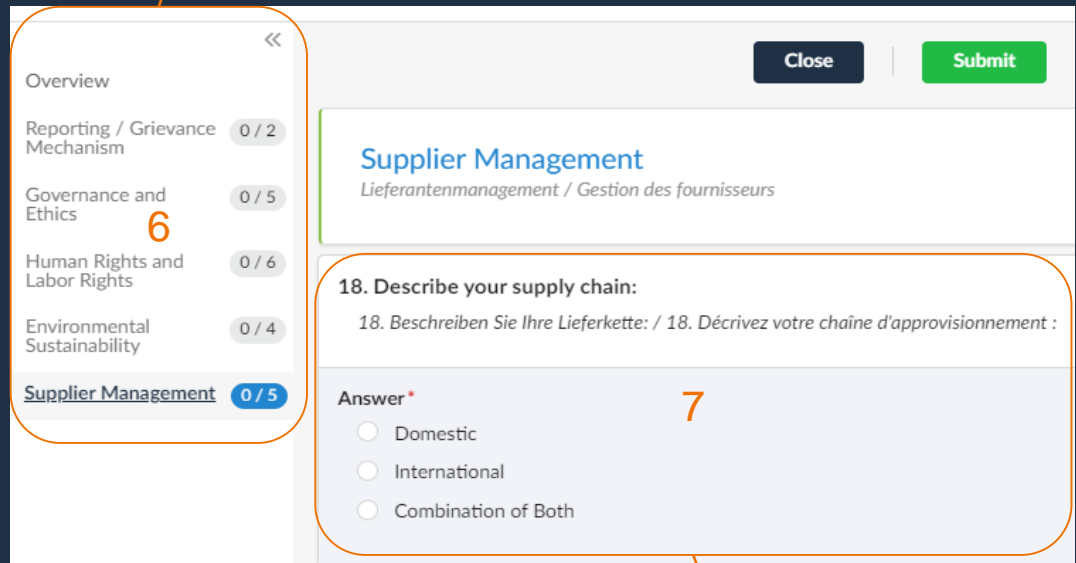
«

Overview

Reporting / Grievance Mechanism 0 / 2

Governance and Ethics 0 / 5

6

Human Rights and Labor Rights 0 / 6

Environmental Sustainability 0 / 4

Supplier Management 0 / 5

Close

Submit

Supplier Management

Lieferantenmanagement / Gestion des fournisseurs

18. Describe your supply chain:

18. Beschreiben Sie Ihre Lieferkette: / 18. Décrivez votre chaîne d'approvisionnement :

Answer*

7

Domestic

International

Combination of Both